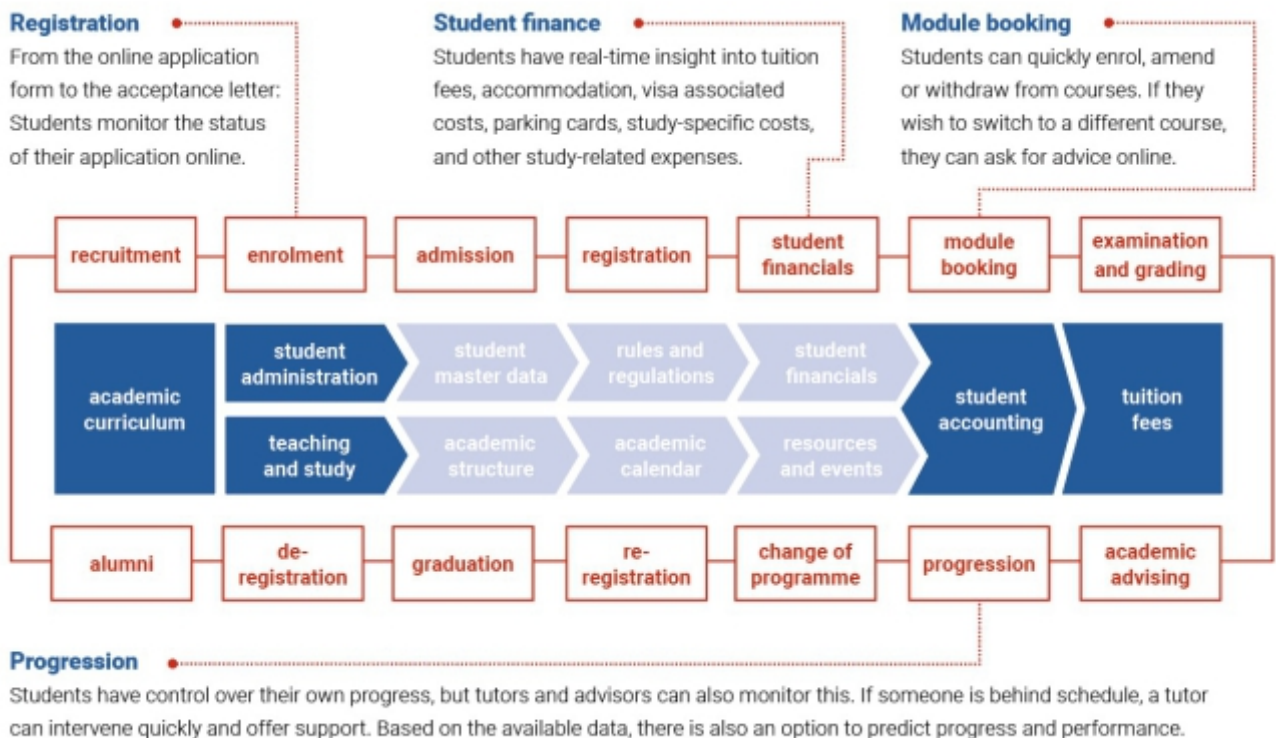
Registration
From the online application form to the acceptance letter: Students monitor the status of their application online.

Student finance
Students have real-time insight into tuition fees, accommodation, visa associated costs, parking cards, study-specific costs, and other study-related expenses.

Module booking
Students can quickly enrol, amend or withdraw from courses. If they wish to switch to a different course, they can ask for advice online.

recruitment

enrolment

admission

registration

student financials

module booking

examination and grading

academic curriculum

student administration

student master data

rules and regulations

student financials

teaching and study

academic structure

academic calendar

resources and events

student accounting

tuition fees

alumni

de-registration

graduation

re-registration

change of programme

progression

academic advising

Progression
Students have control over their own progress, but tutors and advisors can also monitor this. If someone is behind schedule, a tutor can intervene quickly and offer support. Based on the available data, there is also an option to predict progress and performance.